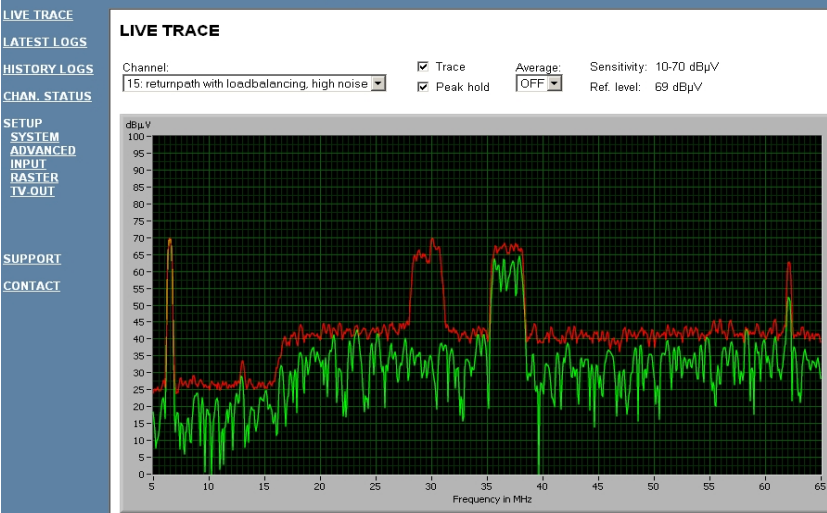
LIVE TRACE
LATEST LOGS
HISTORY LOGS
CHAN. STATUS
SETUP
SYSTEM
ADVANCED
INPUT
RASTER
TV-OUT

SUPPORT
CONTACT

LIVE TRACE

Channel:
15: returnpath with loadbalancing, high noise

☑ Trace
☑ Peak hold

Average:
OFF

Sensitivity: 10-70 dBµV
Ref. level: 69 dBµV

dBµV
100
95
90
85
80
75
70
65
60
55
50
45
40
35
30
25
20
15
10
5
0

5 10 15 20 25 30 35 40 45 50 55 60 65
Frequency in MHz